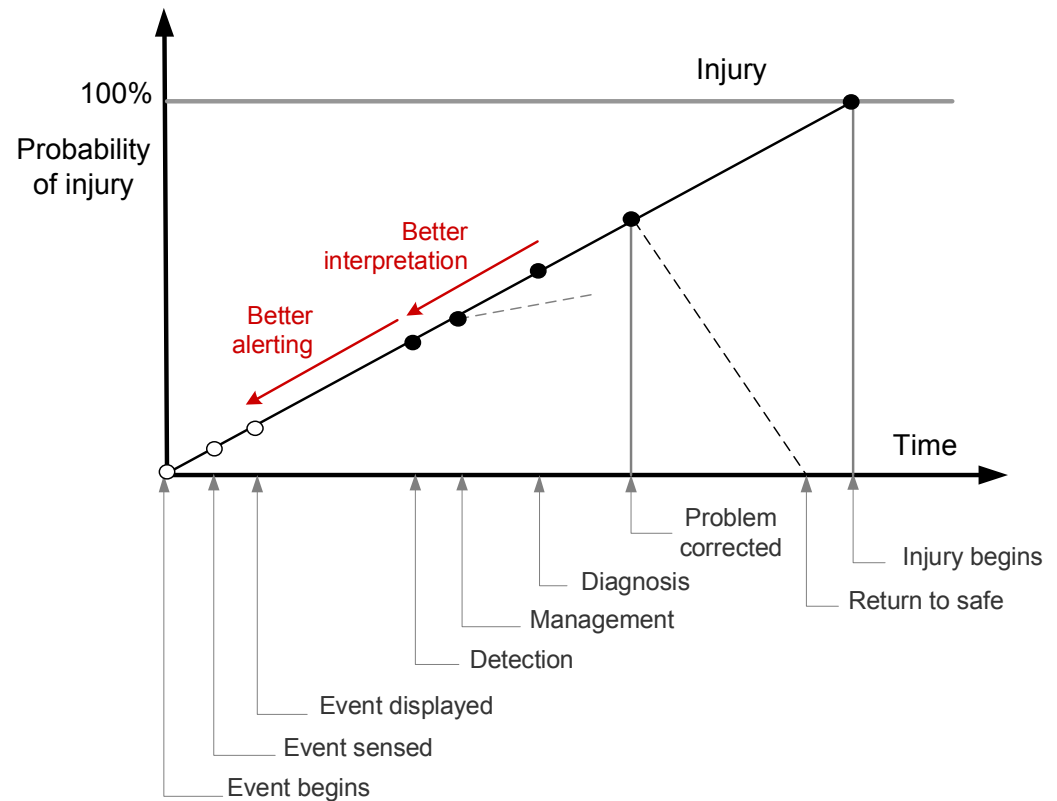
100%

Injury

Probability of injury

Better interpretation

Better alerting

Time

Problem corrected

Injury begins

Diagnosis

Return to safe

Management

Detection

Event displayed

Event sensed

Event begins